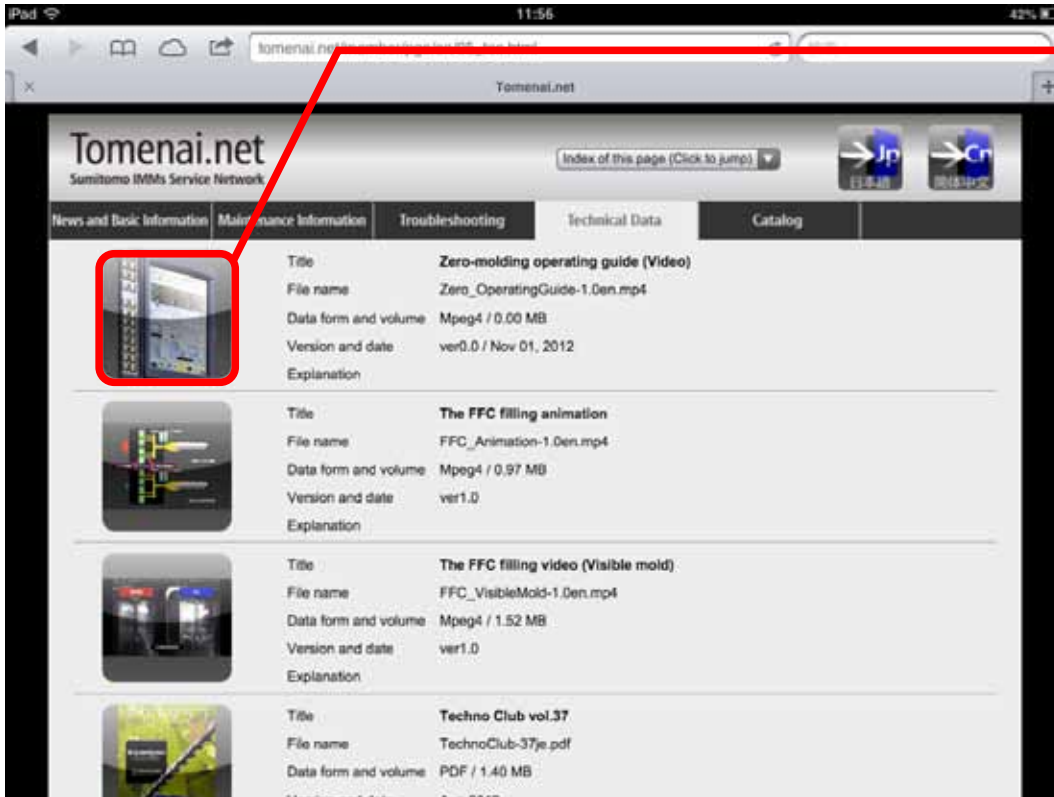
iPad 11:56 42%

tomenai.net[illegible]

Tomenai.net

Tomenai.net
Sumitomo IMMs Service Network

Index of this page (Click to jump)

Jp
日本語

Cn
简体中文

News and Basic Information | Maintenance Information | Troubleshooting | Technical Data | Catalog

| | |
|---|---|
| Title | Zero-molding operating guide (Video) |
| File name | Zero_OperatingGuide-1.0en.mp4 |
| Data form and volume | Mpeg4 / 0.00 MB |
| Version and date | ver0.0 / Nov 01, 2012 |
| Explanation | |

| | |
|---|---|
| Title | The FFC filling animation |
| File name | FFC_Animation-1.0en.mp4 |
| Data form and volume | Mpeg4 / 0.97 MB |
| Version and date | ver1.0 |
| Explanation | |

| | |
|---|---|
| Title | The FFC filling video (Visible mold) |
| File name | FFC_VisibleMold-1.0en.mp4 |
| Data form and volume | Mpeg4 / 1.52 MB |
| Version and date | ver1.0 |
| Explanation | |

| | |
|---|---|
| Title | Techno Club vol.37 |
| File name | TechnoClub-37je.pdf |
| Data form and volume | PDF / 1.40 MB |